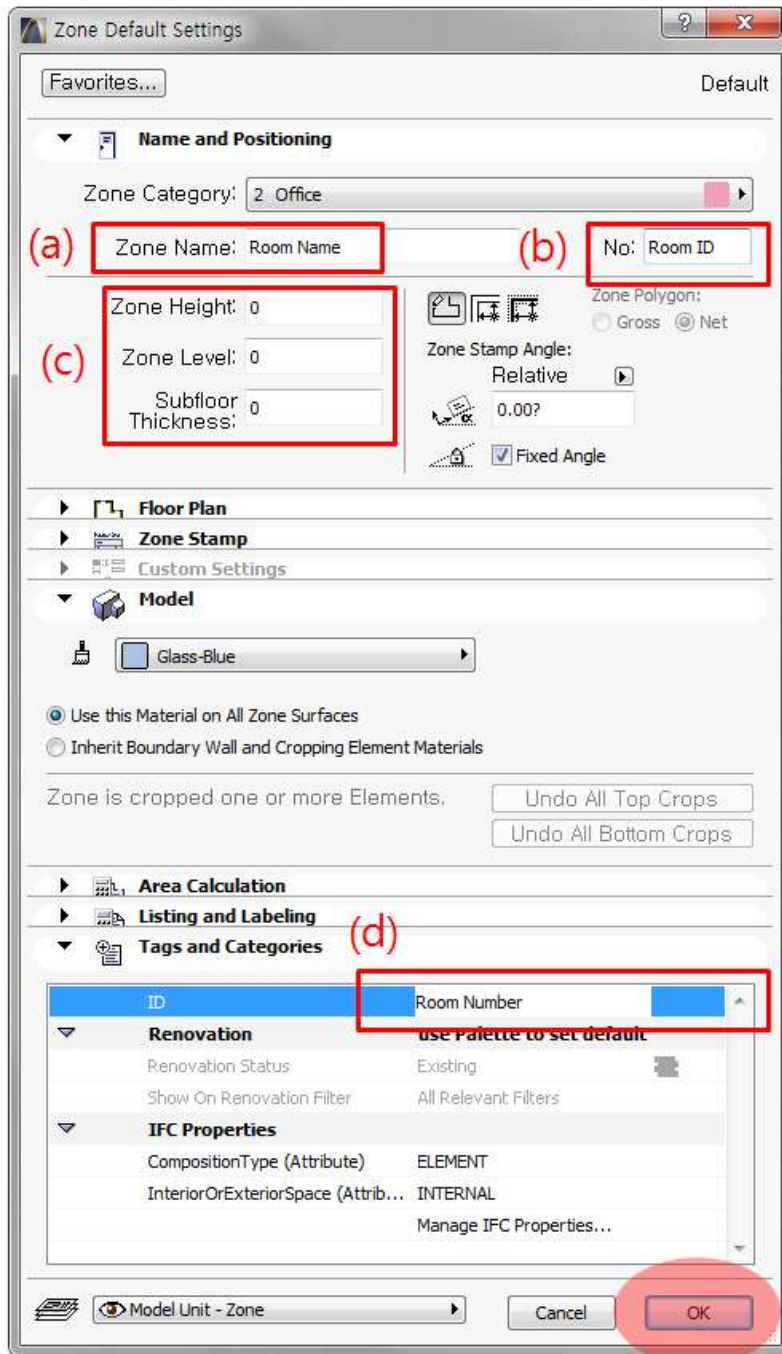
Zone Default Settings

Favorites... Default

Name and Positioning

Zone Category: 2 Office

(a) Zone Name: Room Name (b) No: Room ID

(c) Zone Height: 0
Zone Level: 0
Subfloor Thickness: 0

Zone Polygon:
Gross Net

Zone Stamp Angle:
Relative
0.00?
Fixed Angle

Floor Plan
Zone Stamp
Custom Settings
Model

Glass-Blue

Use this Material on All Zone Surfaces
Inherit Boundary Wall and Cropping Element Materials

Zone is cropped one or more Elements. Undo All Top Crops
Undo All Bottom Crops

Area Calculation
Listing and Labeling
Tags and Categories (d)

| | |
|---|---|
| ID | Room Number |
| Renovation | use Palette to set default |
| Renovation Status | Existing |
| Show On Renovation Filter | All Relevant Filters |
| IFC Properties | |
| CompositionType (Attribute) | ELEMENT |
| InteriorOrExteriorSpace (Attrib... | INTERNAL |
| | Manage IFC Properties... |

Model Unit - Zone Cancel OK